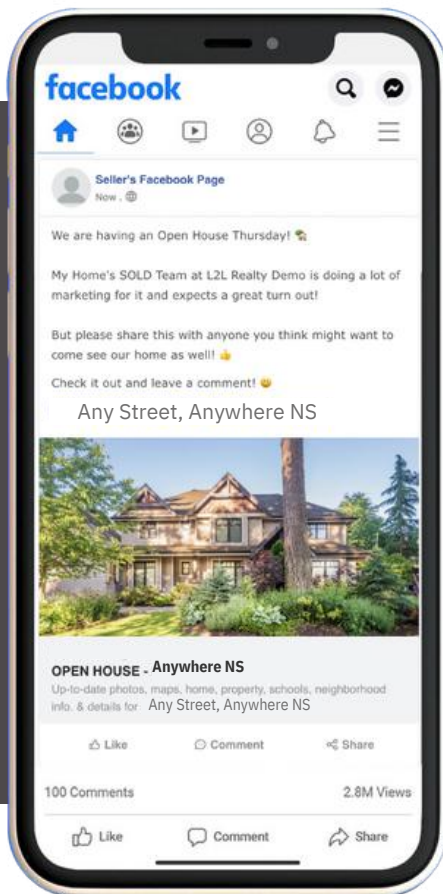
facebook

Seller's Facebook Page
Now ·

We are having an Open House Thursday!

My Home's SOLD Team at L2L Realty Demo is doing a lot of marketing for it and expects a great turn out!

But please share this with anyone you think might want to come see our home as well!

Check it out and leave a comment!

Any Street, Anywhere NS

OPEN HOUSE - Anywhere NS
Up-to-date photos, maps, home, property, schools, neighborhood info. & details for Any Street, Anywhere NS

Like Comment Share

100 Comments 2.8M Views

Like Comment Share